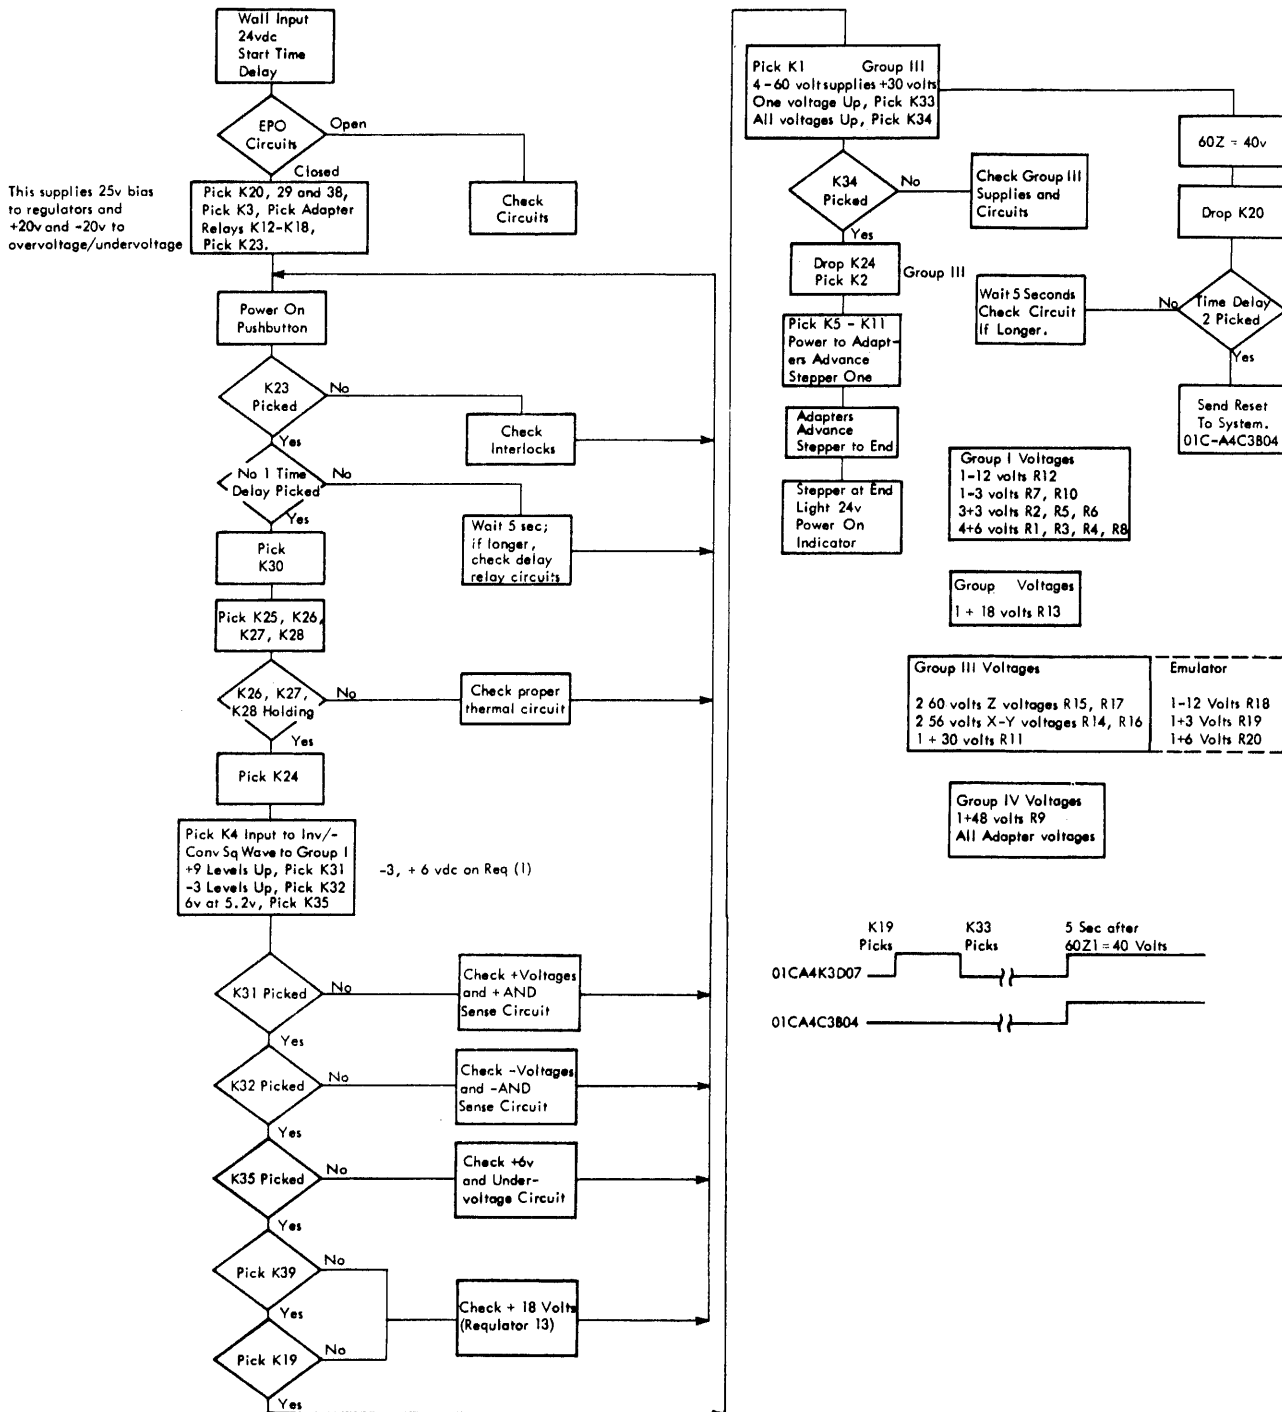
Wall Input 24vdc Start Time Delay

EPO Circuits

Open

Closed

Check Circuits

This supplies 25v bias to regulators and +20v and -20v to overvoltage/undervoltage

Pick K20, 29 and 38, Pick K3, Pick Adapter Relays K12-K18, Pick K23.

Power On Pushbutton

K23 Picked

No

Yes

Check Interlocks

No 1 Time Delay Picked

No

Yes

Wait 5 sec; if longer, check delay relay circuits

Pick K30

Pick K25, K26, K27, K28

K26, K27, K28 Holding

No

Check proper thermal circuit

Yes

Pick K24

Pick K4 Input to Inv/-Conv Sq Wave to Group I +9 Levels Up, Pick K31 -3 Levels Up, Pick K32 6v at 5.2v, Pick K35

-3, + 6 vdc on Req (1)

K31 Picked

No

Check +Voltages and + AND Sense Circuit

Yes

K32 Picked

No

Check -Voltages and -AND Sense Circuit

Yes

K35 Picked

No

Check +6v and Under-voltage Circuit

Yes

Pick K39

No

Yes

Check + 18 Volts (Requlator 13)

Pick K19

No

Yes

Pick K1 Group III 4 - 60 volt supplies +30 volts One voltage Up, Pick K33 All voltages Up, Pick K34

60Z = 40v

K34 Picked

No

Check Group III Supplies and Circuits

Yes

Drop K20

Drop K24 Pick K2

Group III

Wait 5 Seconds Check Circuit If Longer.

No

Time Delay 2 Picked

Yes

Pick K5 - K11 Power to Adapters Advance Stepper One

Send Reset To System. 01C-A4C3B04

Adapters Advance Stepper to End

Group I Voltages
1-12 volts R12
1-3 volts R7, R10
3+3 volts R2, R5, R6
4+6 volts R1, R3, R4, R8

Stepper at End Light 24v Power On Indicator

Group Voltages
1 + 18 volts R13

Group III Voltages
2 60 volts Z voltages R15, R17
2 56 volts X-Y voltages R14, R16
1 + 30 volts R11

Emulator
1-12 Volts R18
1+3 Volts R19
1+6 Volts R20

Group IV Voltages
1+48 volts R9
All Adapter voltages

K19 Picks

K33 Picks

5 Sec after 60Z1 = 40 Volts

01CA4K3D07

01CA4C3B04